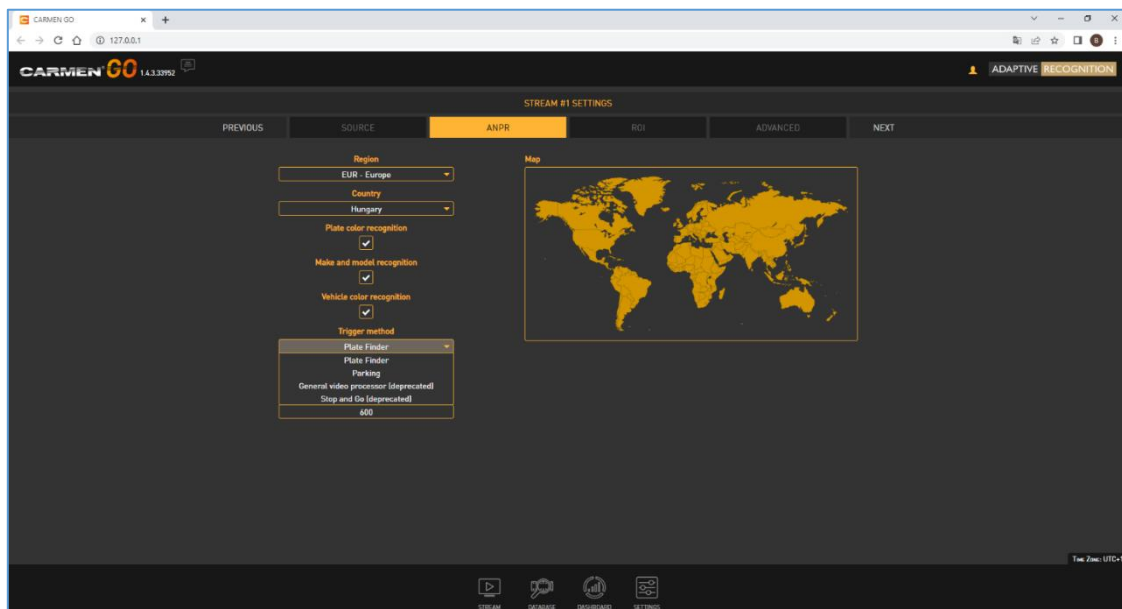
CARMEN GO

127.0.0.1

CARMEN GO 1.4.3.33952

ADAPTIVE RECOGNITION

STREAM #1 SETTINGS

PREVIOUS SOURCE ANPR ROI ADVANCED NEXT

Region
EUR - Europe

Country
Hungary

Plate color recognition

Make and model recognition

Vehicle color recognition

Trigger method
Plate Finder
Plate Finder
Parking
General video processor (deprecated)
Stop and Go (deprecated)
600

Map

Time Zone: UTC+1

STREAM DATABASE DASHBOARD SETTINGS